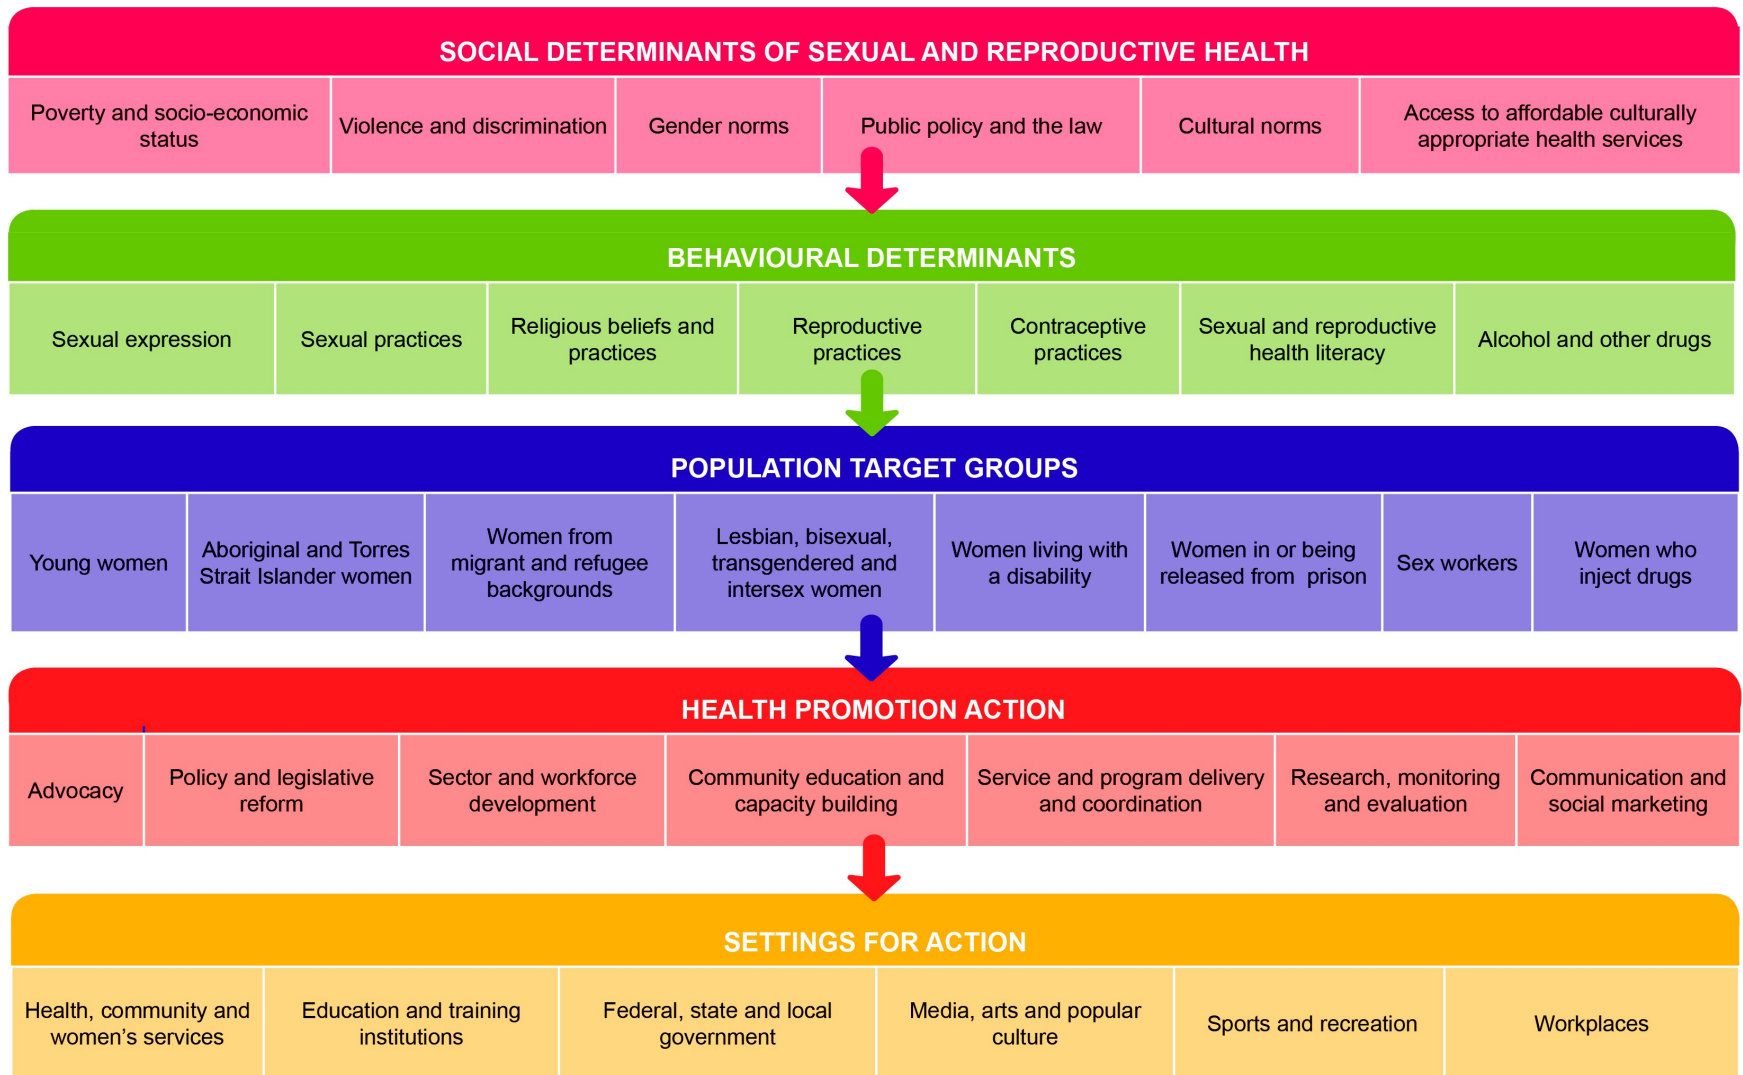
SOCIAL DETERMINANTS OF SEXUAL AND REPRODUCTIVE HEALTH

| Poverty and socio-economic status | Violence and discrimination | Gender norms | Public policy and the law | Cultural norms | Access to affordable culturally appropriate health services |
|---|---|---|---|---|---|

BEHAVIOURAL DETERMINANTS

| Sexual expression | Sexual practices | Religious beliefs and practices | Reproductive practices | Contraceptive practices | Sexual and reproductive health literacy | Alcohol and other drugs |
|---|---|---|---|---|---|---|

POPULATION TARGET GROUPS

| Young women | Aboriginal and Torres Strait Islander women | Women from migrant and refugee backgrounds | Lesbian, bisexual, transgendered and intersex women | Women living with a disability | Women in or being released from prison | Sex workers | Women who inject drugs |
|---|---|---|---|---|---|---|---|

HEALTH PROMOTION ACTION

| Advocacy | Policy and legislative reform | Sector and workforce development | Community education and capacity building | Service and program delivery and coordination | Research, monitoring and evaluation | Communication and social marketing |
|---|---|---|---|---|---|---|

SETTINGS FOR ACTION

| Health, community and women's services | Education and training institutions | Federal, state and local government | Media, arts and popular culture | Sports and recreation | Workplaces |
|---|---|---|---|---|---|